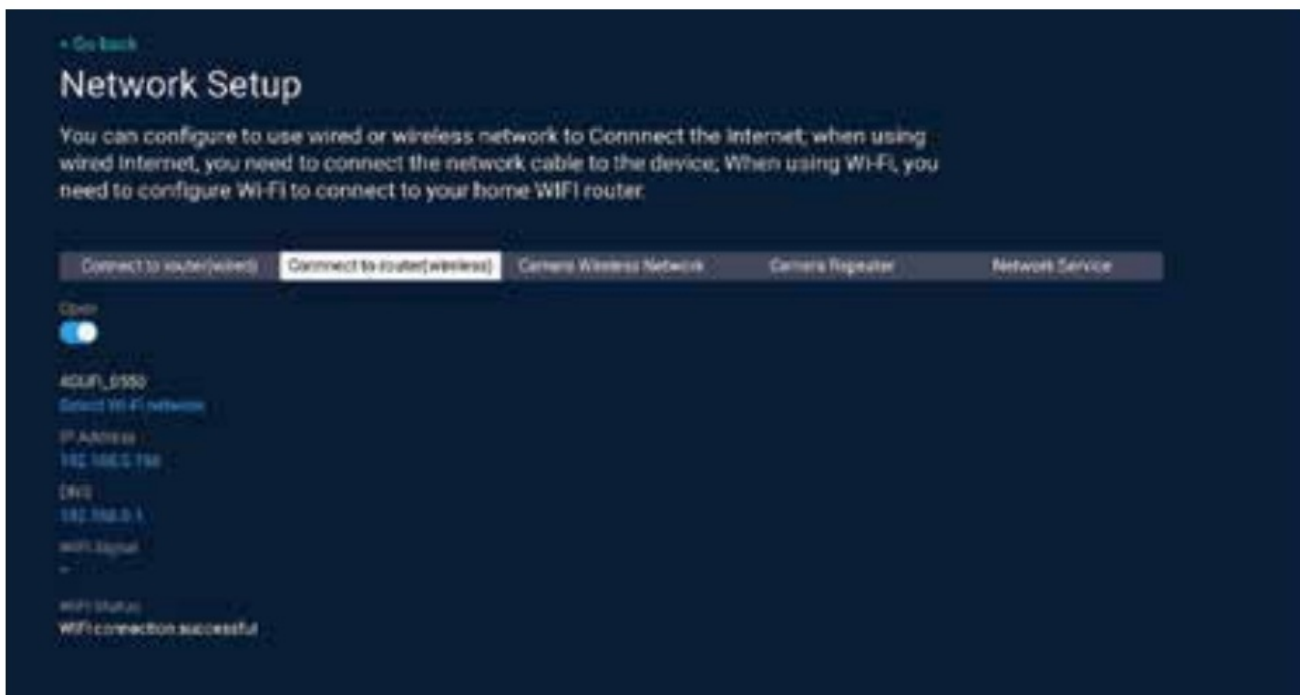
< Go back

Network Setup

You can configure to use wired or wireless network to Connnect the Internet; when using wired Internet, you need to connect the network cable to the device; When using Wi-Fi, you need to configure Wi-Fi to connect to your home WIFI router.

Connect to router(wired) | Connect to router(wireless) | Camera Wireless Network | Camera Repeater | Network Service

Open

4GUFI_0380
Select Wi-Fi network

IP Address
192.168.0.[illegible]

DNS
192.168.0.1

WIFI Signal
–

WIFI Status
WIFI connection successful